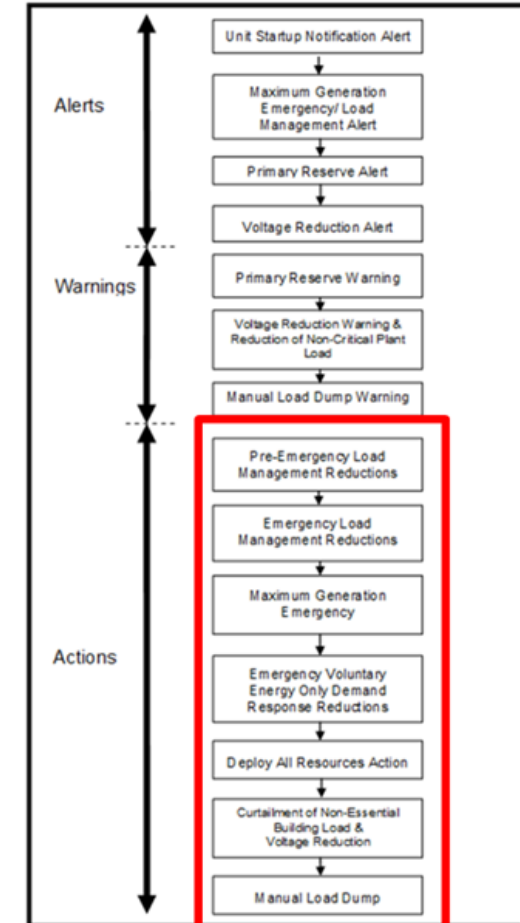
Alerts

Unit Startup Notification Alert

Maximum Generation Emergency/ Load Management Alert

Primary Reserve Alert

Voltage Reduction Alert

Warnings

Primary Reserve Warning

Voltage Reduction Warning & Reduction of Non-Critical Plant Load

Manual Load Dump Warning

Actions

Pre-Emergency Load Management Reductions

Emergency Load Management Reductions

Maximum Generation Emergency

Emergency Voluntary Energy Only Demand Response Reductions

Deploy All Resources Action

Curtailment of Non-Essential Building Load & Voltage Reduction

Manual Load Dump